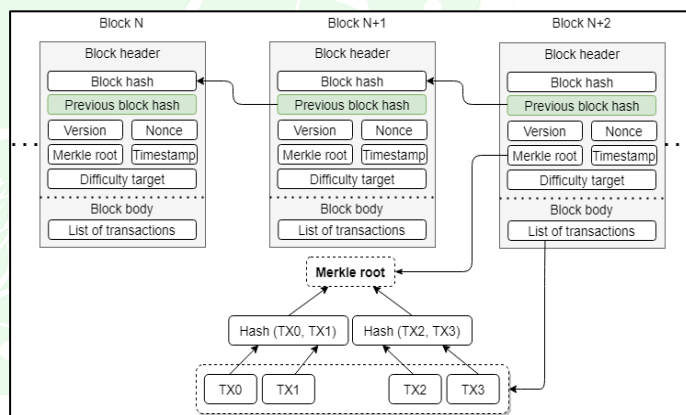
Block N

Block header
Block hash
Previous block hash
Version
Nonce
Merkle root
Timestamp
Difficulty target
Block body
List of transactions

Block N+1

Block header
Block hash
Previous block hash
Version
Nonce
Merkle root
Timestamp
Difficulty target
Block body
List of transactions

Block N+2

Block header
Block hash
Previous block hash
Version
Nonce
Merkle root
Timestamp
Difficulty target
Block body
List of transactions

Merkle root

Hash (TX0, TX1)
Hash (TX2, TX3)

TX0
TX1
TX2
TX3